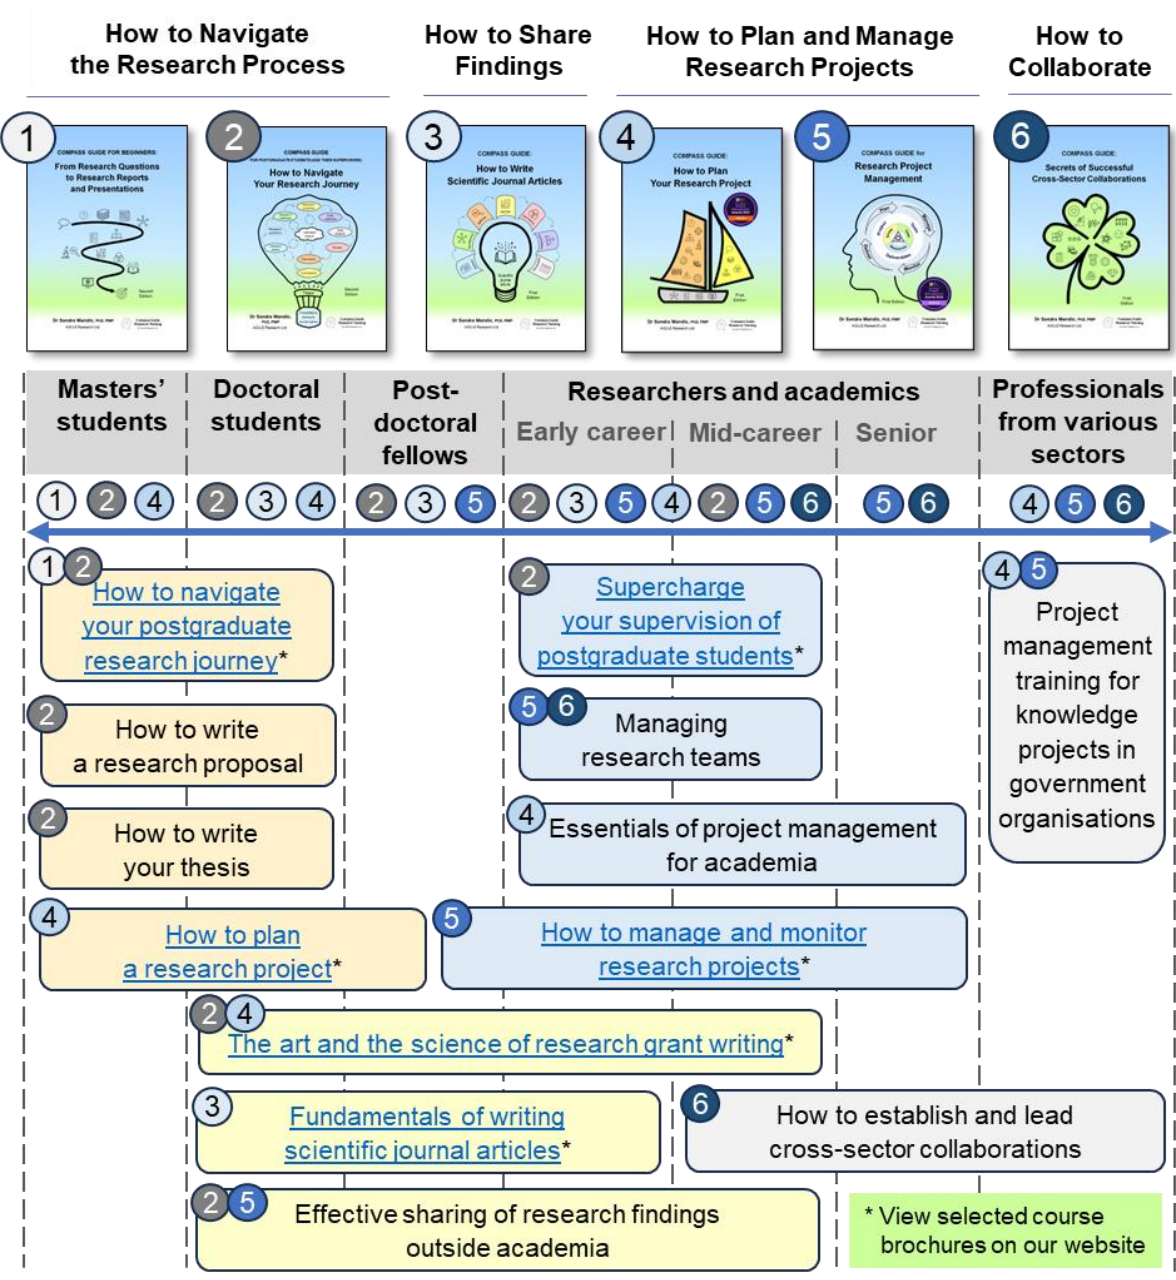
How to Navigate the Research Process

How to Share Findings

How to Plan and Manage Research Projects

How to Collaborate

1
COMPASS GUIDE FOR BEGINNERS:
From Research Questions to Research Reports and Presentations

2
COMPASS GUIDE
How to Navigate Your Research Journey

3
COMPASS GUIDE:
How to Write Scientific Journal Articles

4
COMPASS GUIDE:
How to Plan Your Research Project

5
COMPASS GUIDE for Research Project Management

6
COMPASS GUIDE:
Secrets of Successful Cross-Sector Collaborations

| Masters' students | Doctoral students | Post-doctoral fellows | Researchers and academics: Early career | Mid-career | Senior | Professionals from various sectors |
|---|---|---|---|---|---|---|
| 1 2 4 | 2 3 4 | 2 3 5 | 2 3 5 4 | 2 5 6 | 5 6 | 4 5 6 |

1 2 How to navigate your postgraduate research journey*

2 How to write a research proposal

2 How to write your thesis

4 How to plan a research project*

2 Supercharge your supervision of postgraduate students*

5 6 Managing research teams

4 Essentials of project management for academia

5 How to manage and monitor research projects*

4 5 Project management training for knowledge projects in government organisations

2 4 The art and the science of research grant writing*

3 Fundamentals of writing scientific journal articles*

6 How to establish and lead cross-sector collaborations

2 5 Effective sharing of research findings outside academia

* View selected course brochures on our website